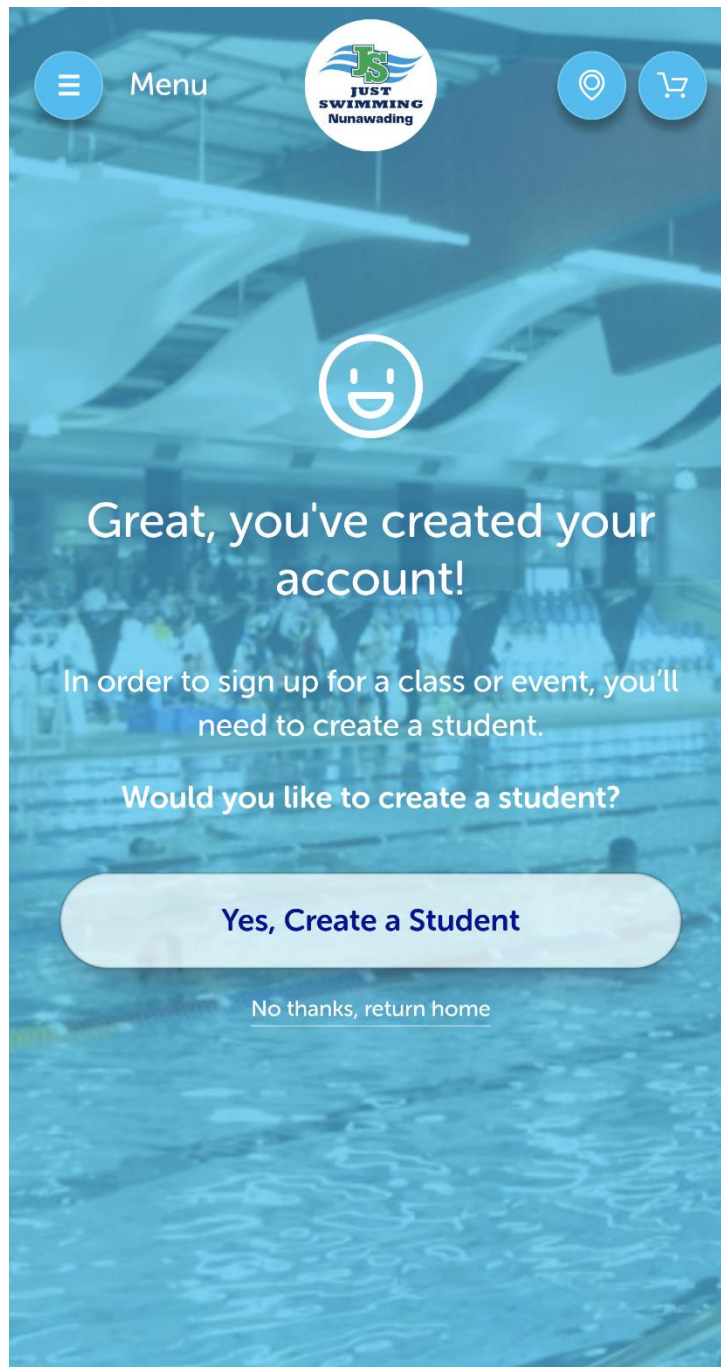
Menu

JS
JUST SWIMMING
Nunawading

Great, you've created your account!

In order to sign up for a class or event, you'll need to create a student.

Would you like to create a student?

Yes, Create a Student

No thanks, return home